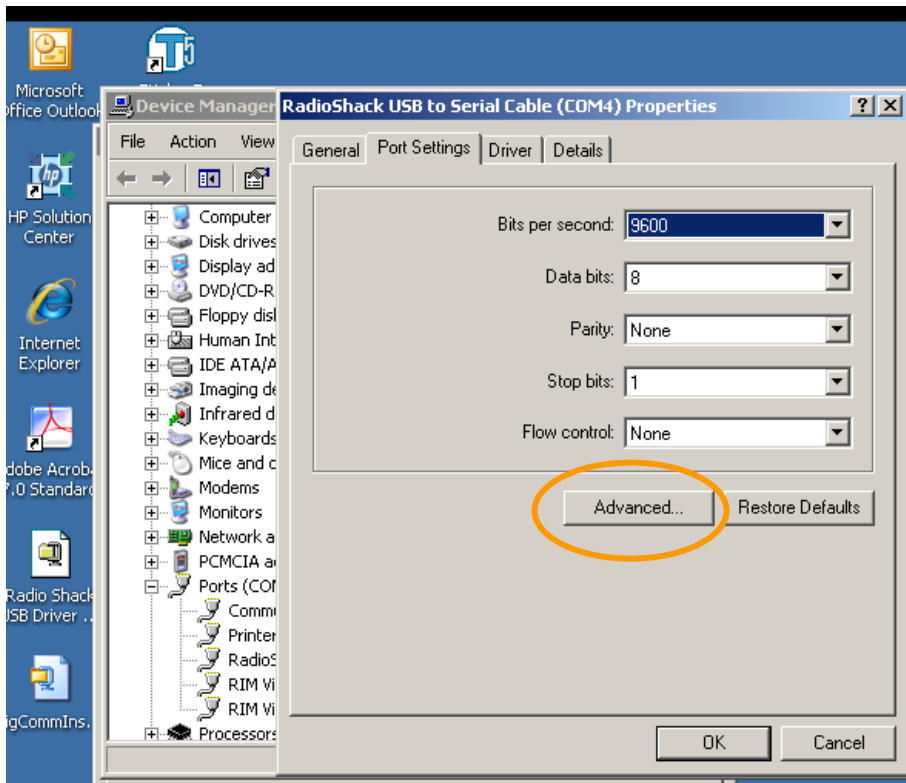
Microsoft
ffice Outlook

HP Solution
Center

Internet
Explorer

dobe Acroba
7.0 Standard

Radio Shack
USB Driver ...

igCommIns.

Device Manager

File Action View

Computer
Disk drives
Display ad
DVD/CD-R
Floppy disk
Human Int
IDE ATA/A
Imaging de
Infrared d
Keyboards
Mice and c
Modems
Monitors
Network a
PCMCIA a
Ports (COM
Comm
Printer
RadioS
RIM Vi
RIM Vi
Processors

RadioShack USB to Serial Cable (COM4) Properties

? X

General | Port Settings | Driver | Details

Bits per second: 9600
Data bits: 8
Parity: None
Stop bits: 1
Flow control: None

Advanced... Restore Defaults

OK Cancel